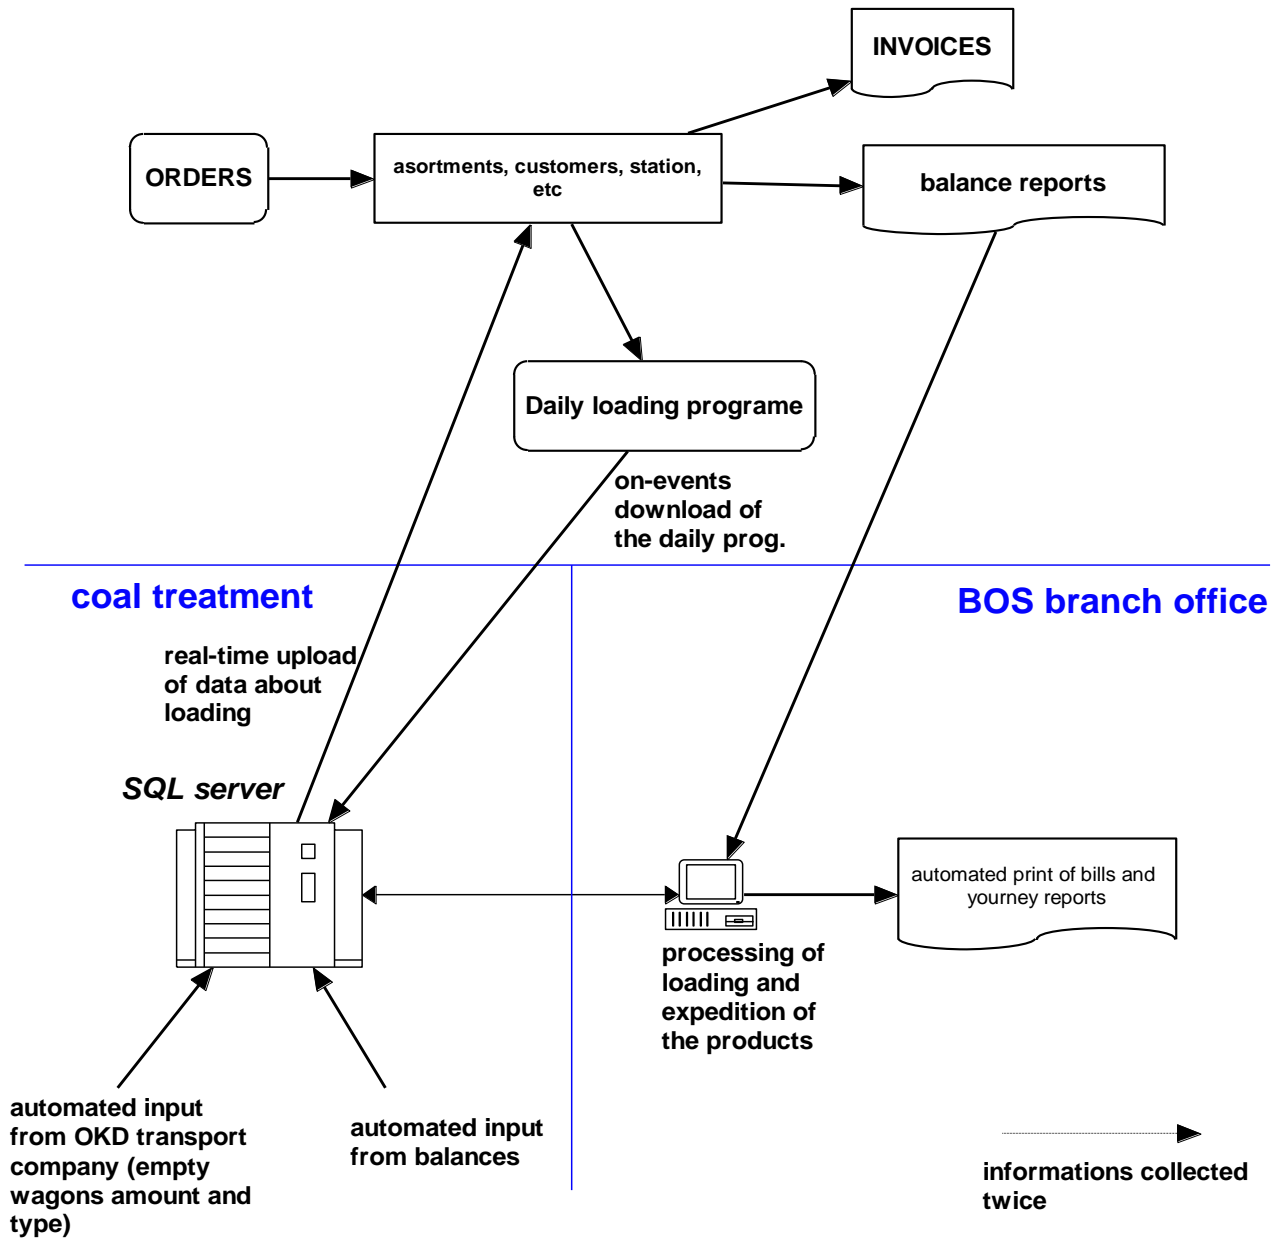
INVOICES

ORDERS

asortments, customers, station, etc

balance reports

Daily loading programe

on-events download of the daily prog.

coal treatment

BOS branch office

real-time upload of data about loading

SQL server

automated print of bills and yourney reports

processing of loading and expedition of the products

automated input from OKD transport company (empty wagons amount and type)

automated input from balances

informations collected twice